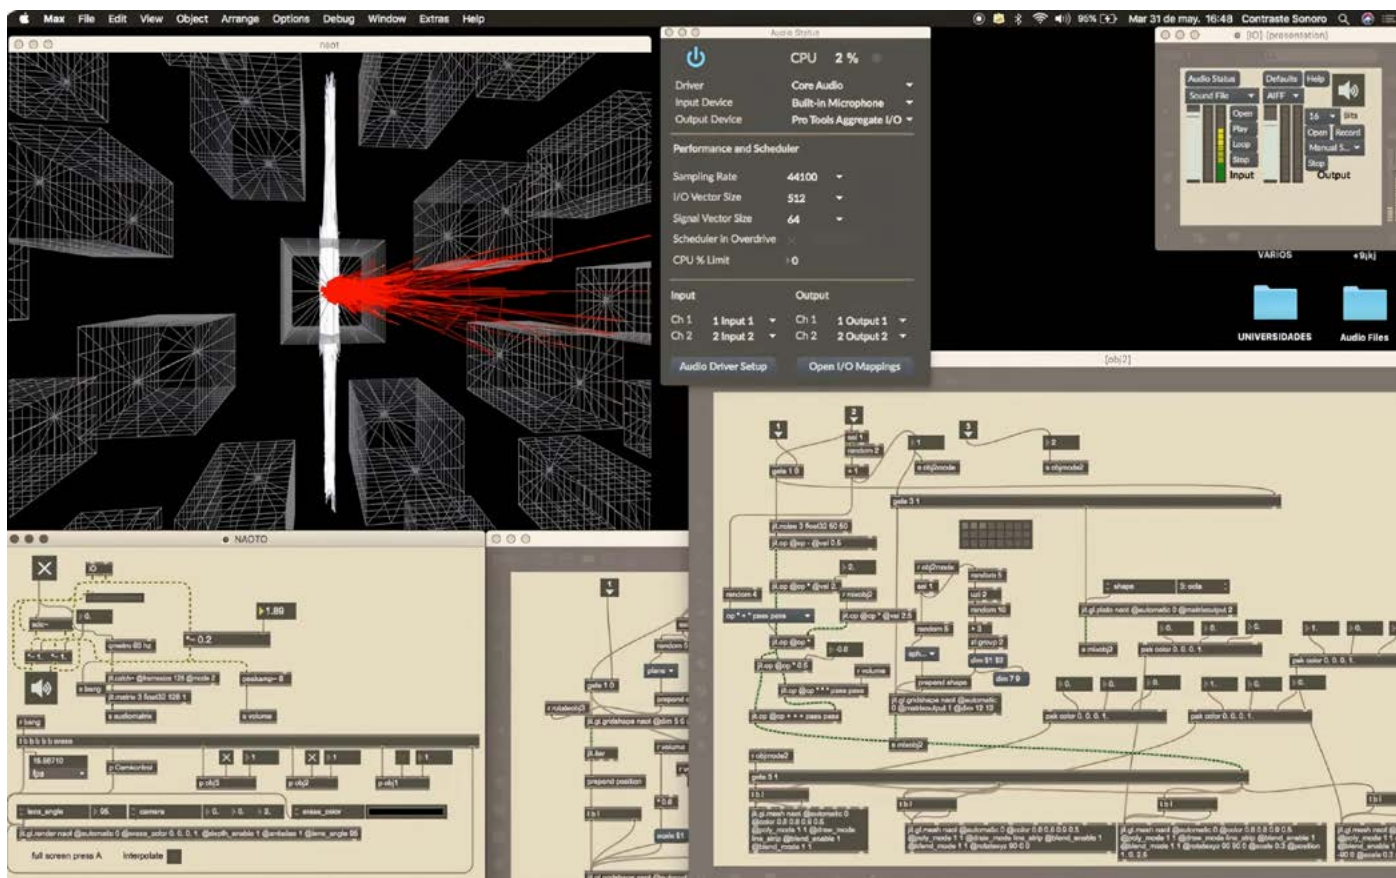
Max File Edit View Object Arrange Options Debug Window Extras Help

95% Mar 31 de may. 16:48 Contraste Sonoro

naot

Audio Status

CPU 2 %

Driver Core Audio
Input Device Built-in Microphone
Output Device Pro Tools Aggregate I/O

Performance and Scheduler

Sampling Rate 44100
I/O Vector Size 512
Signal Vector Size 64
Scheduler in Overdrive
CPU % Limit 0

Input
Ch 1 1 Input 1
Ch 2 2 Input 2

Output
Ch 1 1 Output 1
Ch 2 2 Output 2

Audio Driver Setup
Open I/O Mappings

[IO] (presentation)

Audio Status
Sound File
Defaults
Help
AIFF
Open
Play
Loop
Stop
Input
16
Bits
Open
Record
Manual S...
Stop
Output

VARIOS
UNIVERSIDADES
Audio Files

[obj2]

NAOTO

1.89
*~ 0.2
qmetro 60 fsp
peakamp~ 8
jit.matrix 3 float32 128 1
s audiomatrix
s volume
t b b b b b b erase
p Camcontrol
p obj3
p obj2
p obj1
fps
lens_angle
camera
erase_color
full screen press A
Interpolate

gate 1 0
planes
rotatexyz 0
jit.gl.gridshape naot @dim 5 0
prepend position
scale 51

gate 1 0
s obj2mode
s objmode2
gate 3 1
jit.noise 3 float32 50 50
jit.op @op * @val 0.6
random 4
random 2
jit.op @op * pass pass
r mixobj2
random 5
random 10
jit.gl.gridshape naot @automatic 0
prepend shape
dim 7 9
shape
jit.gl.plato naot @automatic 0 @matrixoutput 2
pak color 0. 0. 0. 1.
r obj2mode
gate 3 1
jit.gl.mesh naot @automatic 0